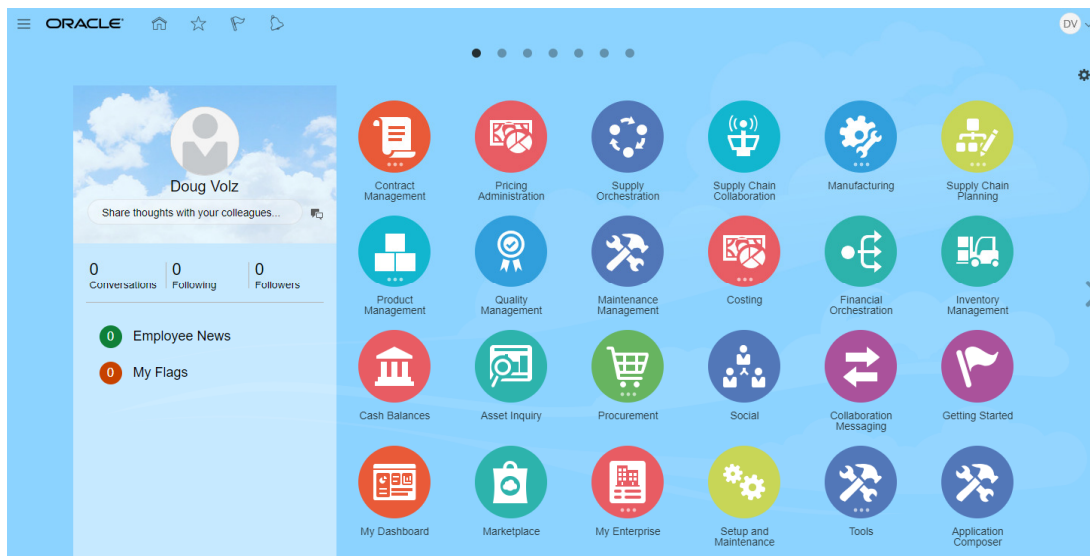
ORACLE

DV

Doug Volz

Share thoughts with your colleagues...

0 Conversations | 0 Following | 0 Followers

0 Employee News

0 My Flags

Contract Management

Pricing Administration

Supply Orchestration

Supply Chain Collaboration

Manufacturing

Supply Chain Planning

Product Management

Quality Management

Maintenance Management

Costing

Financial Orchestration

Inventory Management

Cash Balances

Asset Inquiry

Procurement

Social

Collaboration Messaging

Getting Started

My Dashboard

Marketplace

My Enterprise

Setup and Maintenance

Tools

Application Composer